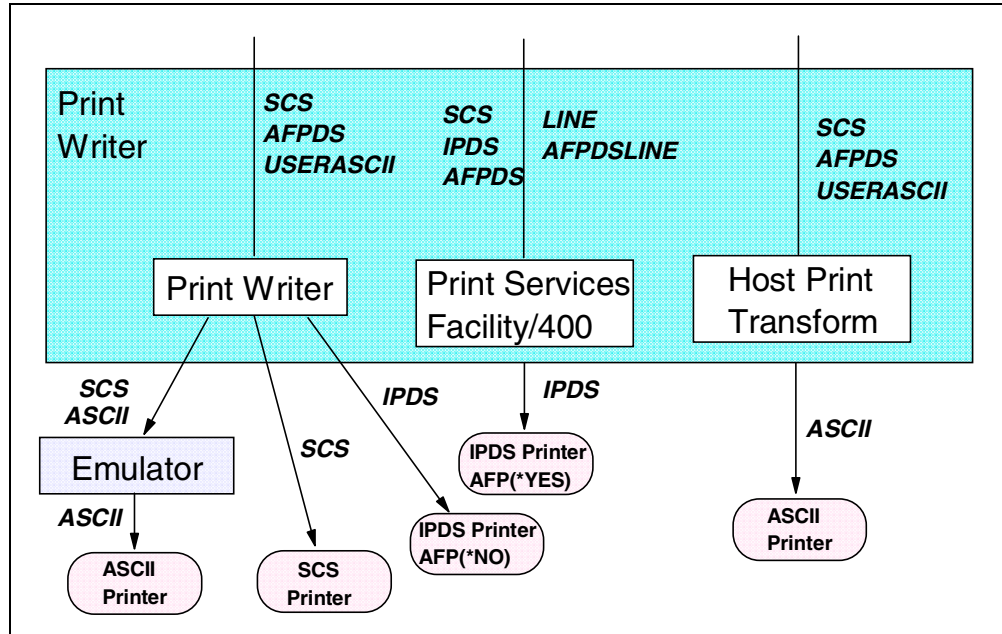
Print Writer

SCS
AFPDS
USERASCII

SCS
IPDS
AFPDS

LINE
AFPDSLINE

SCS
AFPDS
USERASCII

Print Writer

Print Services Facility/400

Host Print Transform

SCS
ASCII

IPDS

IPDS

ASCII

Emulator

SCS

IPDS Printer AFP(*YES)

ASCII

IPDS Printer AFP(*NO)

ASCII Printer

ASCII Printer

SCS Printer